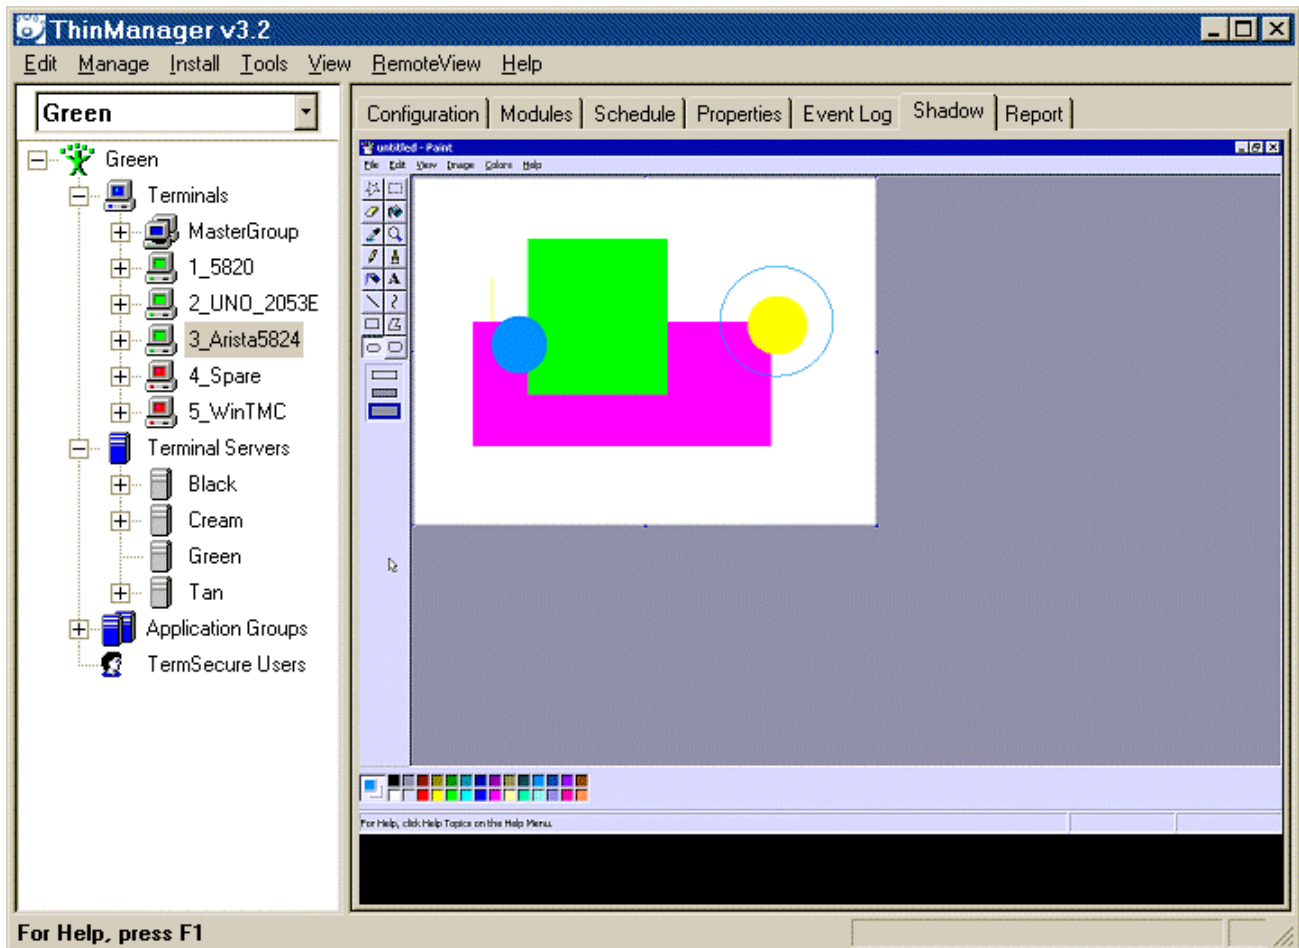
ThinManager v3.2

Edit Manage Install Tools View RemoteView Help

Green

Green
Terminals
MasterGroup
1_5820
2_UNO_2053E
3_Arista5824
4_Spare
5_WinTMC
Terminal Servers
Black
Cream
Green
Tan
Application Groups
TermSecure Users

Configuration | Modules | Schedule | Properties | Event Log | Shadow | Report

untitled - Paint
File Edit View Image Colors Help

A

For Help, click Help Topics on the Help Menu.

For Help, press F1